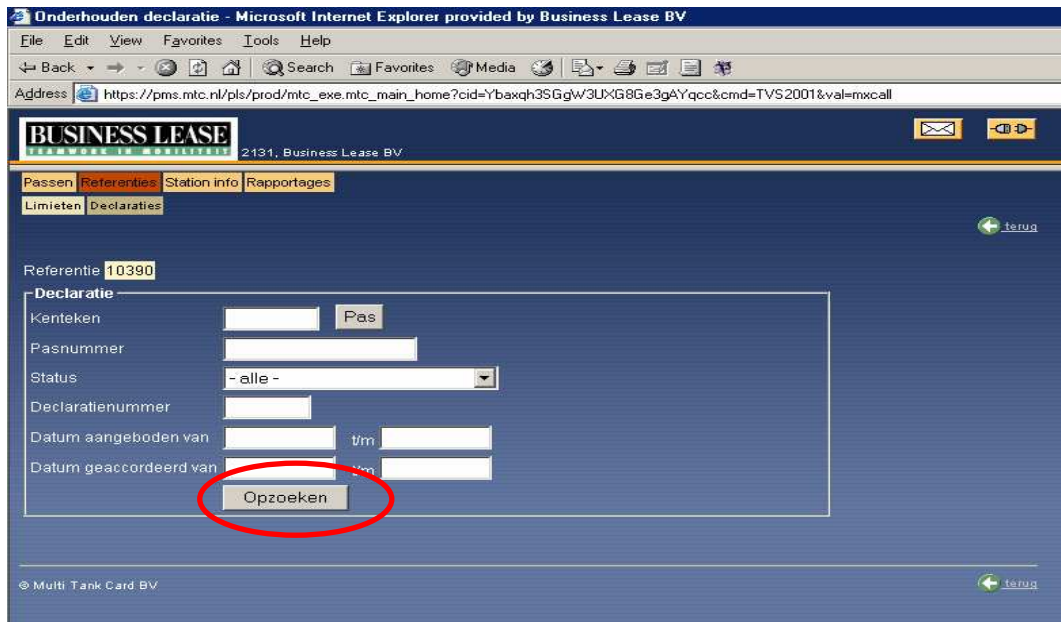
Onderhouden declaratie - Microsoft Internet Explorer provided by Business Lease BV

File Edit View Favorites Tools Help

Back Search Favorites Media

Address https://pms.mtc.nl/pls/prod/mtc_exe.mtc_main_home?cid=Ybaxqh3SGgW3UXG8Ge3gAYqcc&cmd=TVS2001&val=mxcall

BUSINESS LEASE
TEAMWORK IN MOBILITEIT
2131, Business Lease BV

Passen Referenties Station info Rapportages

Limieten Declaraties

terug

Referentie 10390

Declaratie

Kenteken Pas

Pasnummer

Status - alle -

Declaratienummer

Datum aangeboden van t/m

Datum geaccordeerd van t/m

Opzoeken

© Multi Tank Card BV

terug